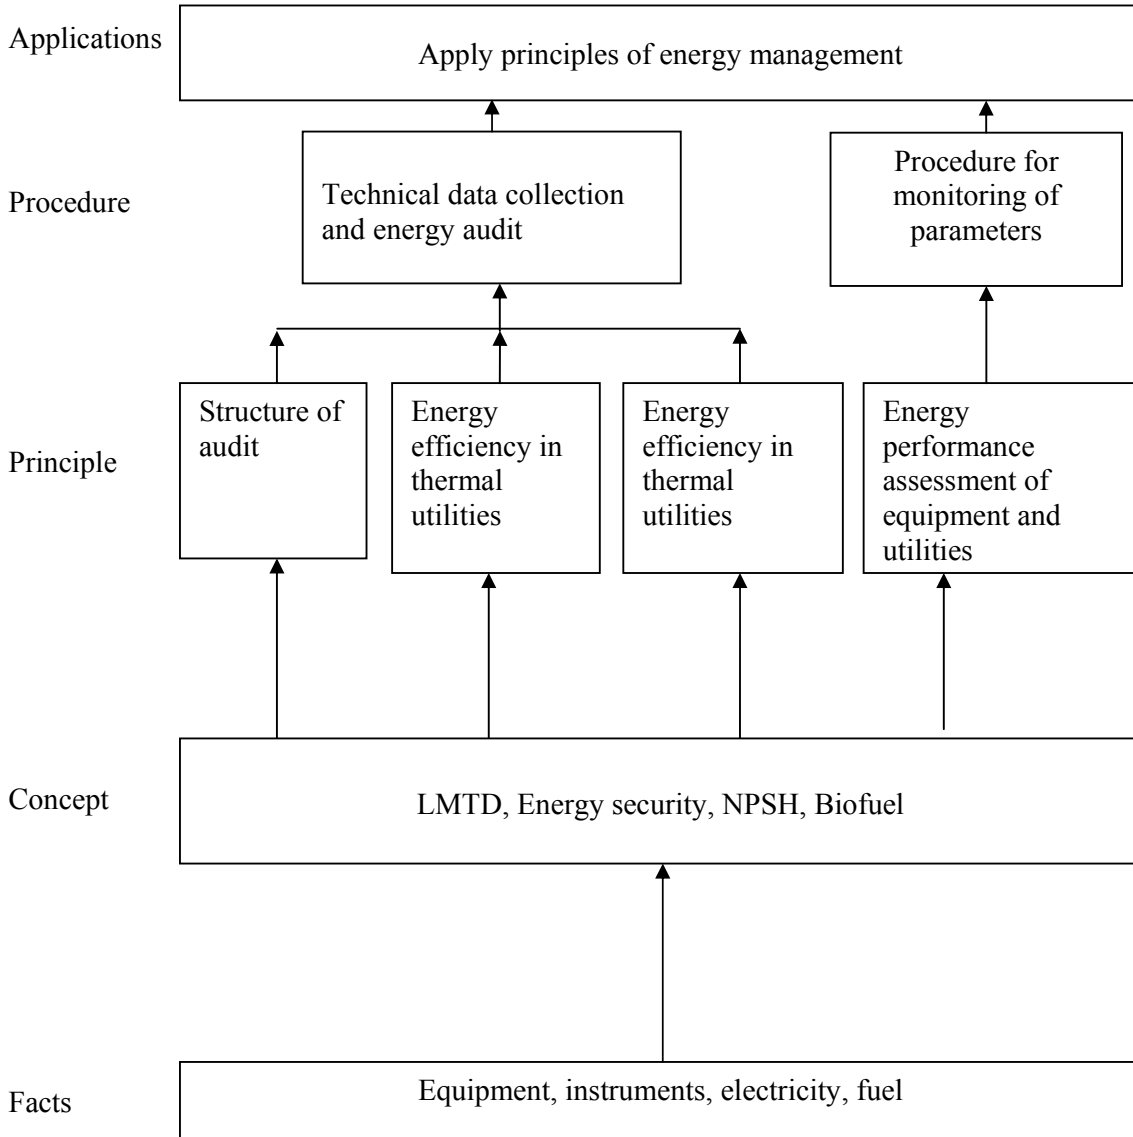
Applications

Apply principles of energy management

Procedure

Technical data collection and energy audit

Procedure for monitoring of parameters

Principle

Structure of audit

Energy efficiency in thermal utilities

Energy efficiency in thermal utilities

Energy performance assessment of equipment and utilities

Concept

LMTD, Energy security, NPSH, Biofuel

Facts

Equipment, instruments, electricity, fuel